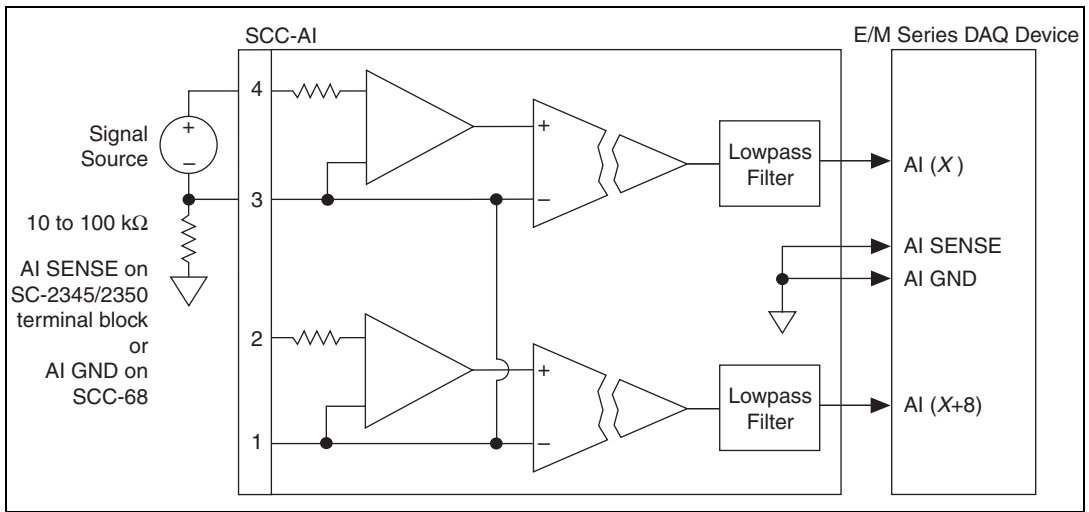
SCC-AI

E/M Series DAQ Device

Signal Source

+

–

10 to 100 kΩ

AI SENSE on SC-2345/2350 terminal block or AI GND on SCC-68

4

3

2

1

+

–

+

–

Lowpass Filter

Lowpass Filter

AI (*X*)

AI SENSE

AI GND

AI (*X*+8)